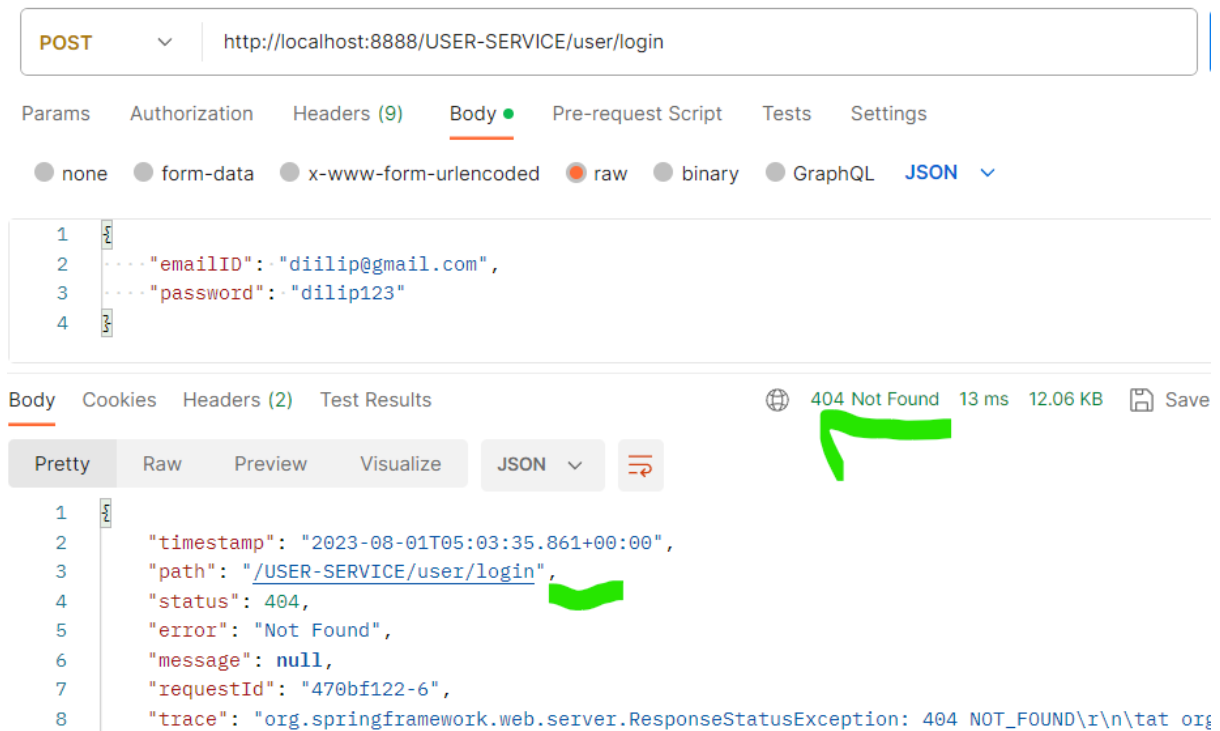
POST http://localhost:8888/USER-SERVICE/user/login

Params Authorization Headers (9) Body Pre-request Script Tests Settings

none form-data x-www-form-urlencoded raw binary GraphQL JSON

1 {
2 "emailID": "diilip@gmail.com",
3 "password": "dilip123"
4 }

Body Cookies Headers (2) Test Results 404 Not Found 13 ms 12.06 KB Save

Pretty Raw Preview Visualize JSON

1 {
2 "timestamp": "2023-08-01T05:03:35.861+00:00",
3 "path": "/USER-SERVICE/user/login",
4 "status": 404,
5 "error": "Not Found",
6 "message": null,
7 "requestId": "470bf122-6",
8 "trace": "org.springframework.web.server.ResponseStatusException: 404 NOT_FOUND\r\n\tat org